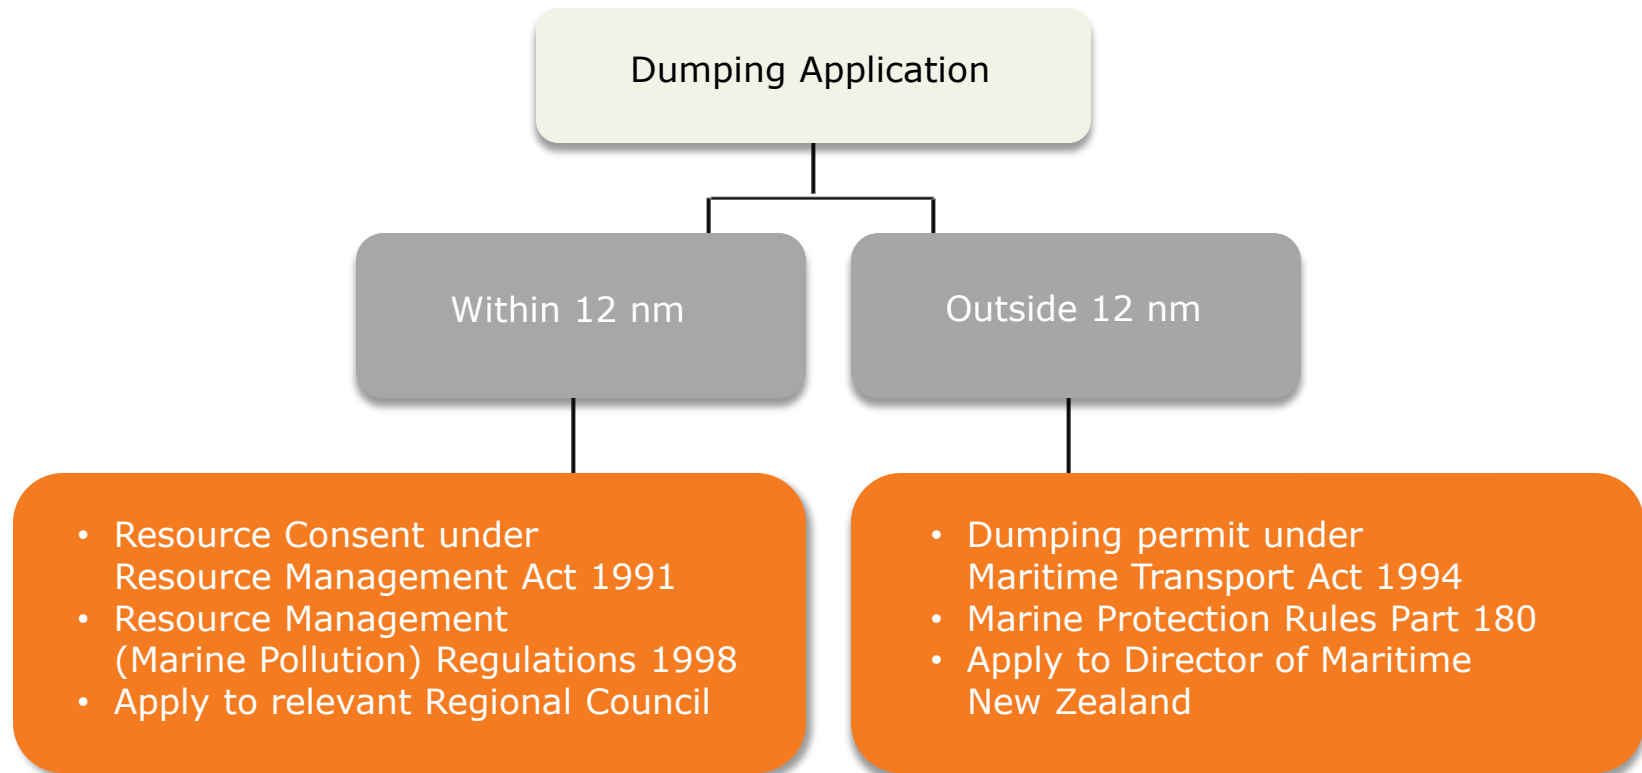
Dumping Application

Within 12 nm

Outside 12 nm

• Resource Consent under Resource Management Act 1991
• Resource Management (Marine Pollution) Regulations 1998
• Apply to relevant Regional Council

• Dumping permit under Maritime Transport Act 1994
• Marine Protection Rules Part 180
• Apply to Director of Maritime New Zealand